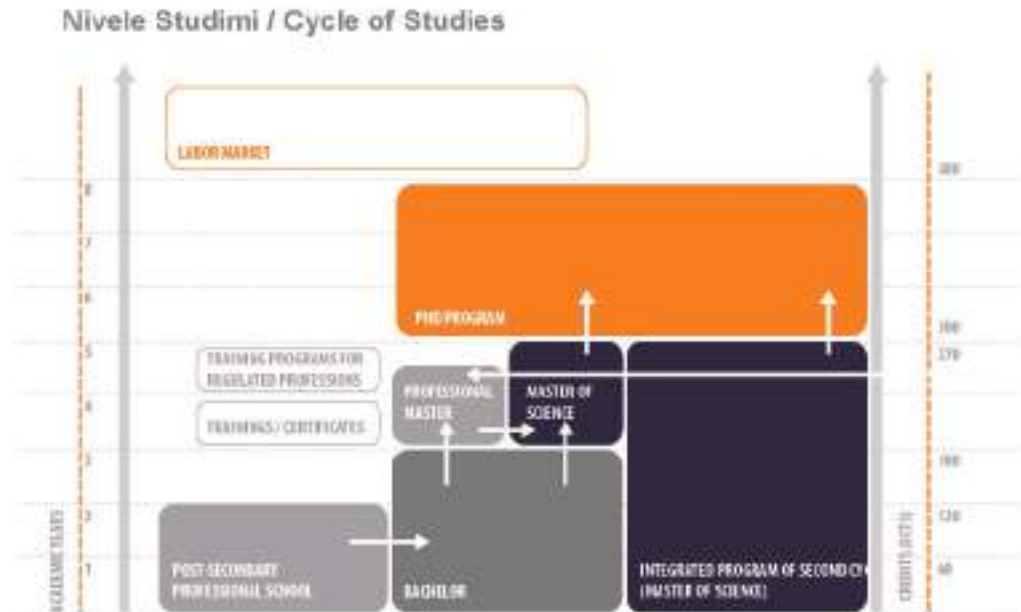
Nivele Studimi / Cycle of Studies

ACADEMIC YEARS

8
7
6
5
4
3
2
1

LABOR MARKET

PHD PROGRAM

TRAINING PROGRAMS FOR REGULATED PROFESSIONS

TRAININGS / CERTIFICATES

PROFESSIONAL MASTER

MASTER OF SCIENCE

POST-SECONDARY PROFESSIONAL SCHOOL

BACHELOR

INTEGRATED PROGRAM OF SECOND CY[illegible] (MASTER OF SCIENCE)

CREDITS (ECTS)

480
360
270
180
120
60